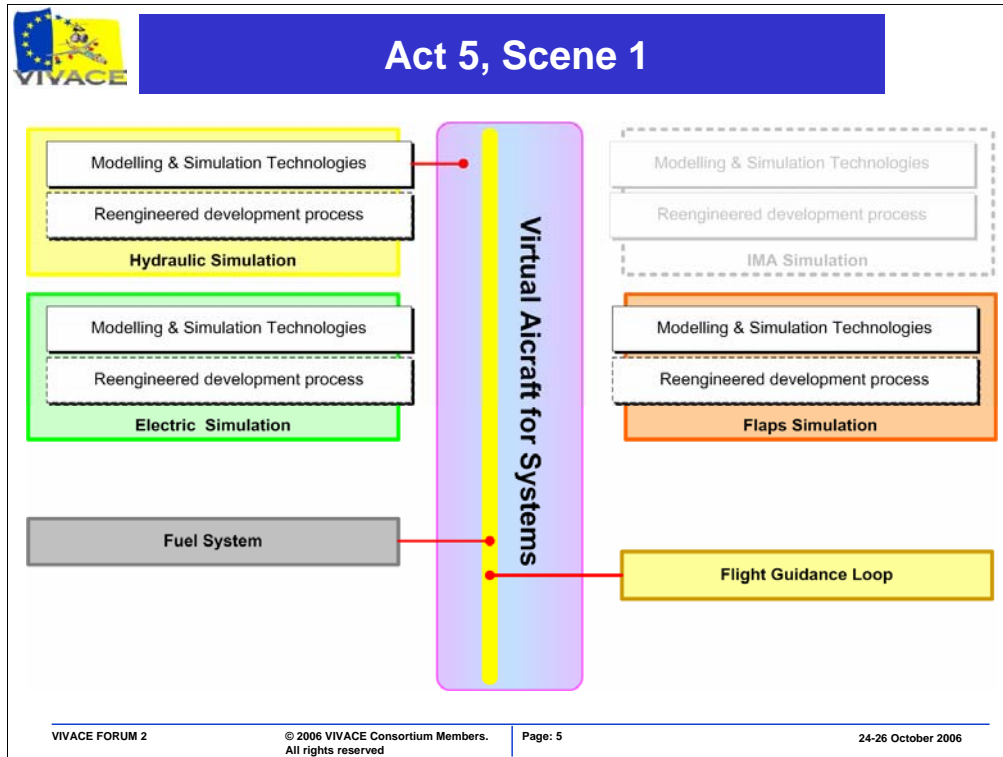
VIVACE

Act 5, Scene 1

Modelling & Simulation Technologies

Reengineered development process

Hydraulic Simulation

Modelling & Simulation Technologies

Reengineered development process

Electric Simulation

Fuel System

Virtual Aircraft for Systems

Modelling & Simulation Technologies

Reengineered development process

IMA Simulation

Modelling & Simulation Technologies

Reengineered development process

Flaps Simulation

Flight Guidance Loop

VIVACE FORUM 2

© 2006 VIVACE Consortium Members. All rights reserved

Page: 5

24-26 October 2006